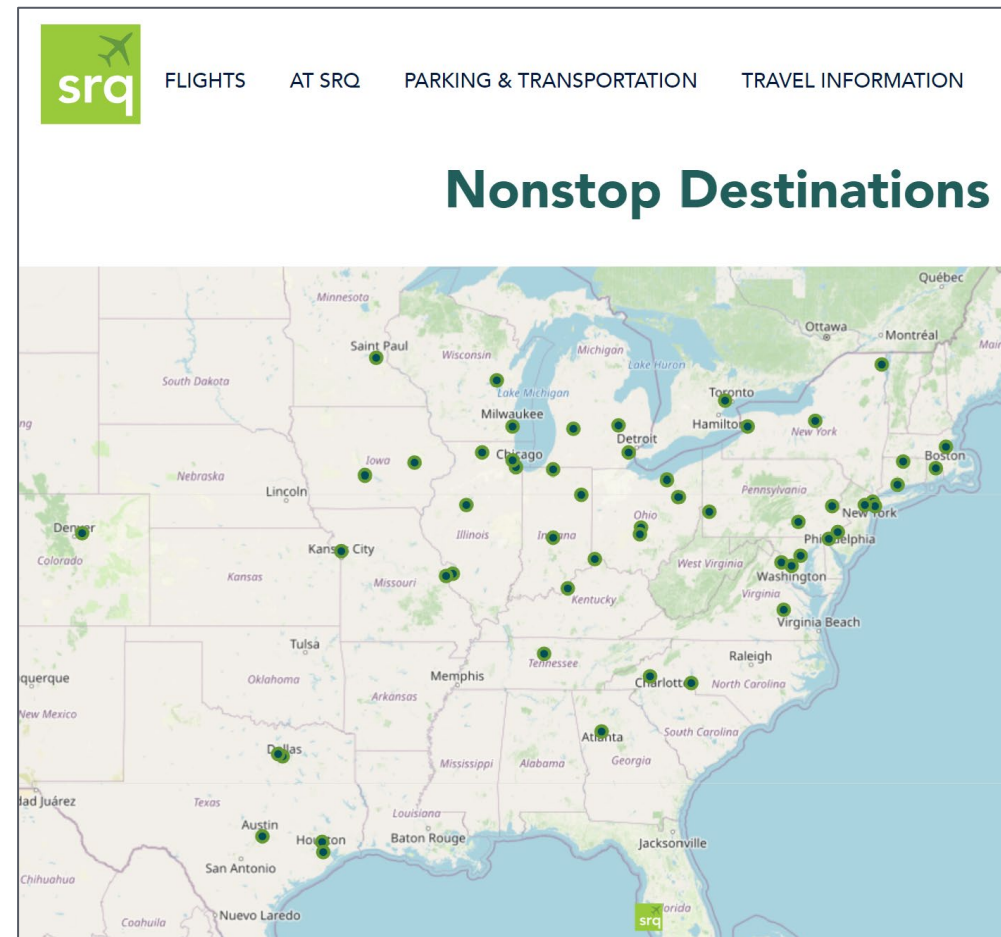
srq

FLIGHTS AT SRQ PARKING & TRANSPORTATION TRAVEL INFORMATION

Nonstop Destinations

Québec
Ottawa
Montréal
Minnesota
Saint Paul
Wisconsin
Michigan
Lake Huron
South Dakota
Lake Michigan
Toronto
Milwaukee
Hamilton
New York
Detroit
Boston
Iowa
Chicago
Nebraska
Lincoln
Pennsylvania
Ohio
New York
Denver
Illinois
Indiana
Colorado
Kansas City
Philadelphia
Kansas
Missouri
West Virginia
Washington
Kentucky
Virginia
Virginia Beach
Tulsa
Tennessee
Raleigh
querque
Oklahoma
Memphis
Charlotte
North Carolina
Arkansas
New Mexico
South Carolina
Atlanta
Dallas
Mississippi
Alabama
Georgia
dad Juárez
Texas
Louisiana
Austin
Houston
Baton Rouge
Jacksonville
San Antonio
Chihuahua
Coahuila
Nuevo Laredo
srq
Florida